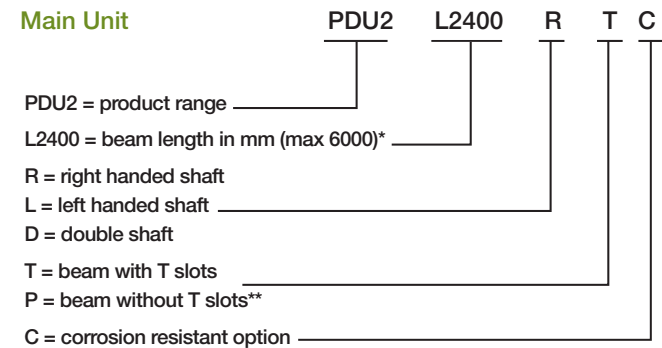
Main Unit PDU2 L2400 R T C

PDU2 = product range

L2400 = beam length in mm (max 6000)*

R = right handed shaft
L = left handed shaft
D = double shaft

T = beam with T slots
P = beam without T slots**

C = corrosion resistant option